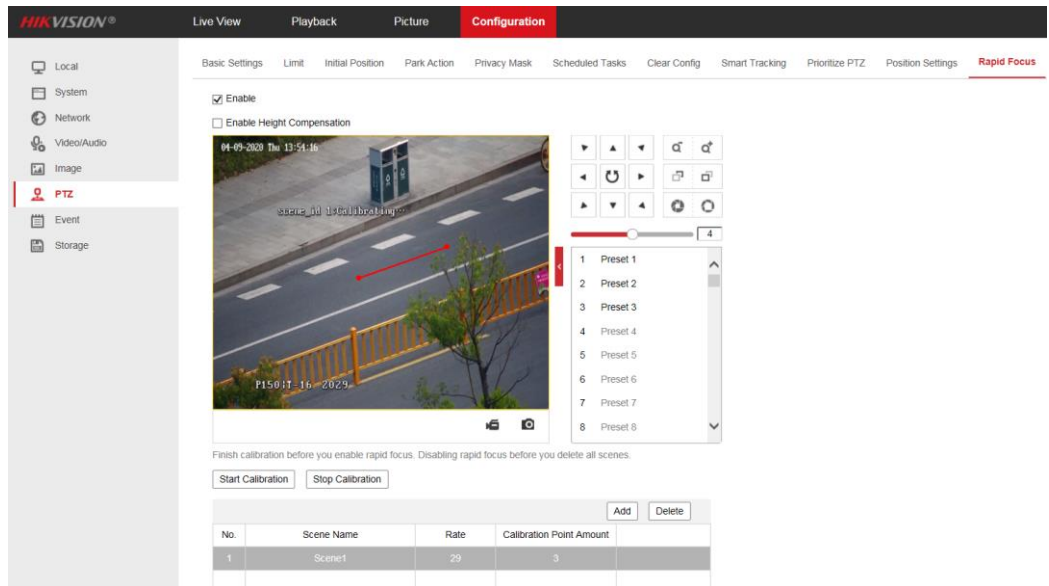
HIKVISION®

Live View
Playback
Picture
Configuration

Local
System
Network
Video/Audio
Image
PTZ
Event
Storage

Basic Settings
Limit
Initial Position
Park Action
Privacy Mask
Scheduled Tasks
Clear Config
Smart Tracking
Prioritize PTZ
Position Settings
Rapid Focus

Enable

Enable Height Compensation

04-09-2020 Thu 13:54:16

scene_id 1:Calibrating...

P150|T-16 Z029

4

1 Preset 1
2 Preset 2
3 Preset 3
4 Preset 4
5 Preset 5
6 Preset 6
7 Preset 7
8 Preset 8

Finish calibration before you enable rapid focus. Disabling rapid focus before you delete all scenes.

Start Calibration
Stop Calibration

Add
Delete

| No. | Scene Name | Rate | Calibration Point Amount |
|---|---|---|---|
| 1 | Scene1 | 29 | 3 |